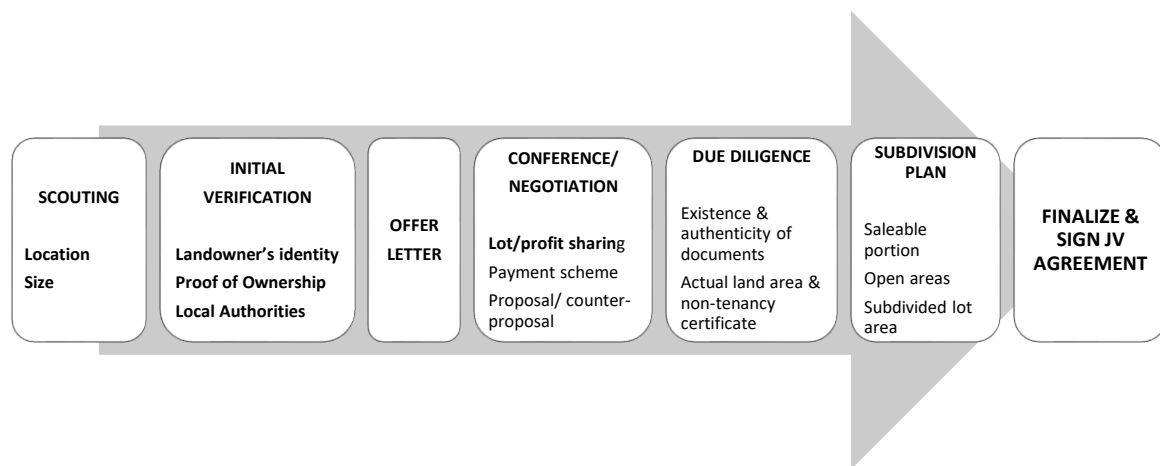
SCOUTING

Location
Size

INITIAL VERIFICATION

Landowner's identity
Proof of Ownership
Local Authorities

OFFER LETTER

CONFERENCE/ NEGOTIATION

Lot/profit sharing
Payment scheme
Proposal/ counter-proposal

DUE DILIGENCE

Existence & authenticity of documents
Actual land area & non-tenancy certificate

SUBDIVISION PLAN

Saleable portion
Open areas
Subdivided lot area

FINALIZE & SIGN JV AGREEMENT